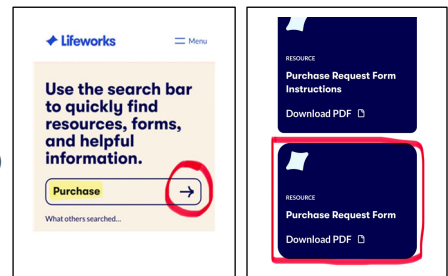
Lifeworks

Menu

Use the search bar to quickly find resources, forms, and helpful information.

Purchase

What others searched...

RESOURCE

Purchase Request Form Instructions

Download PDF

RESOURCE

Purchase Request Form

Download PDF